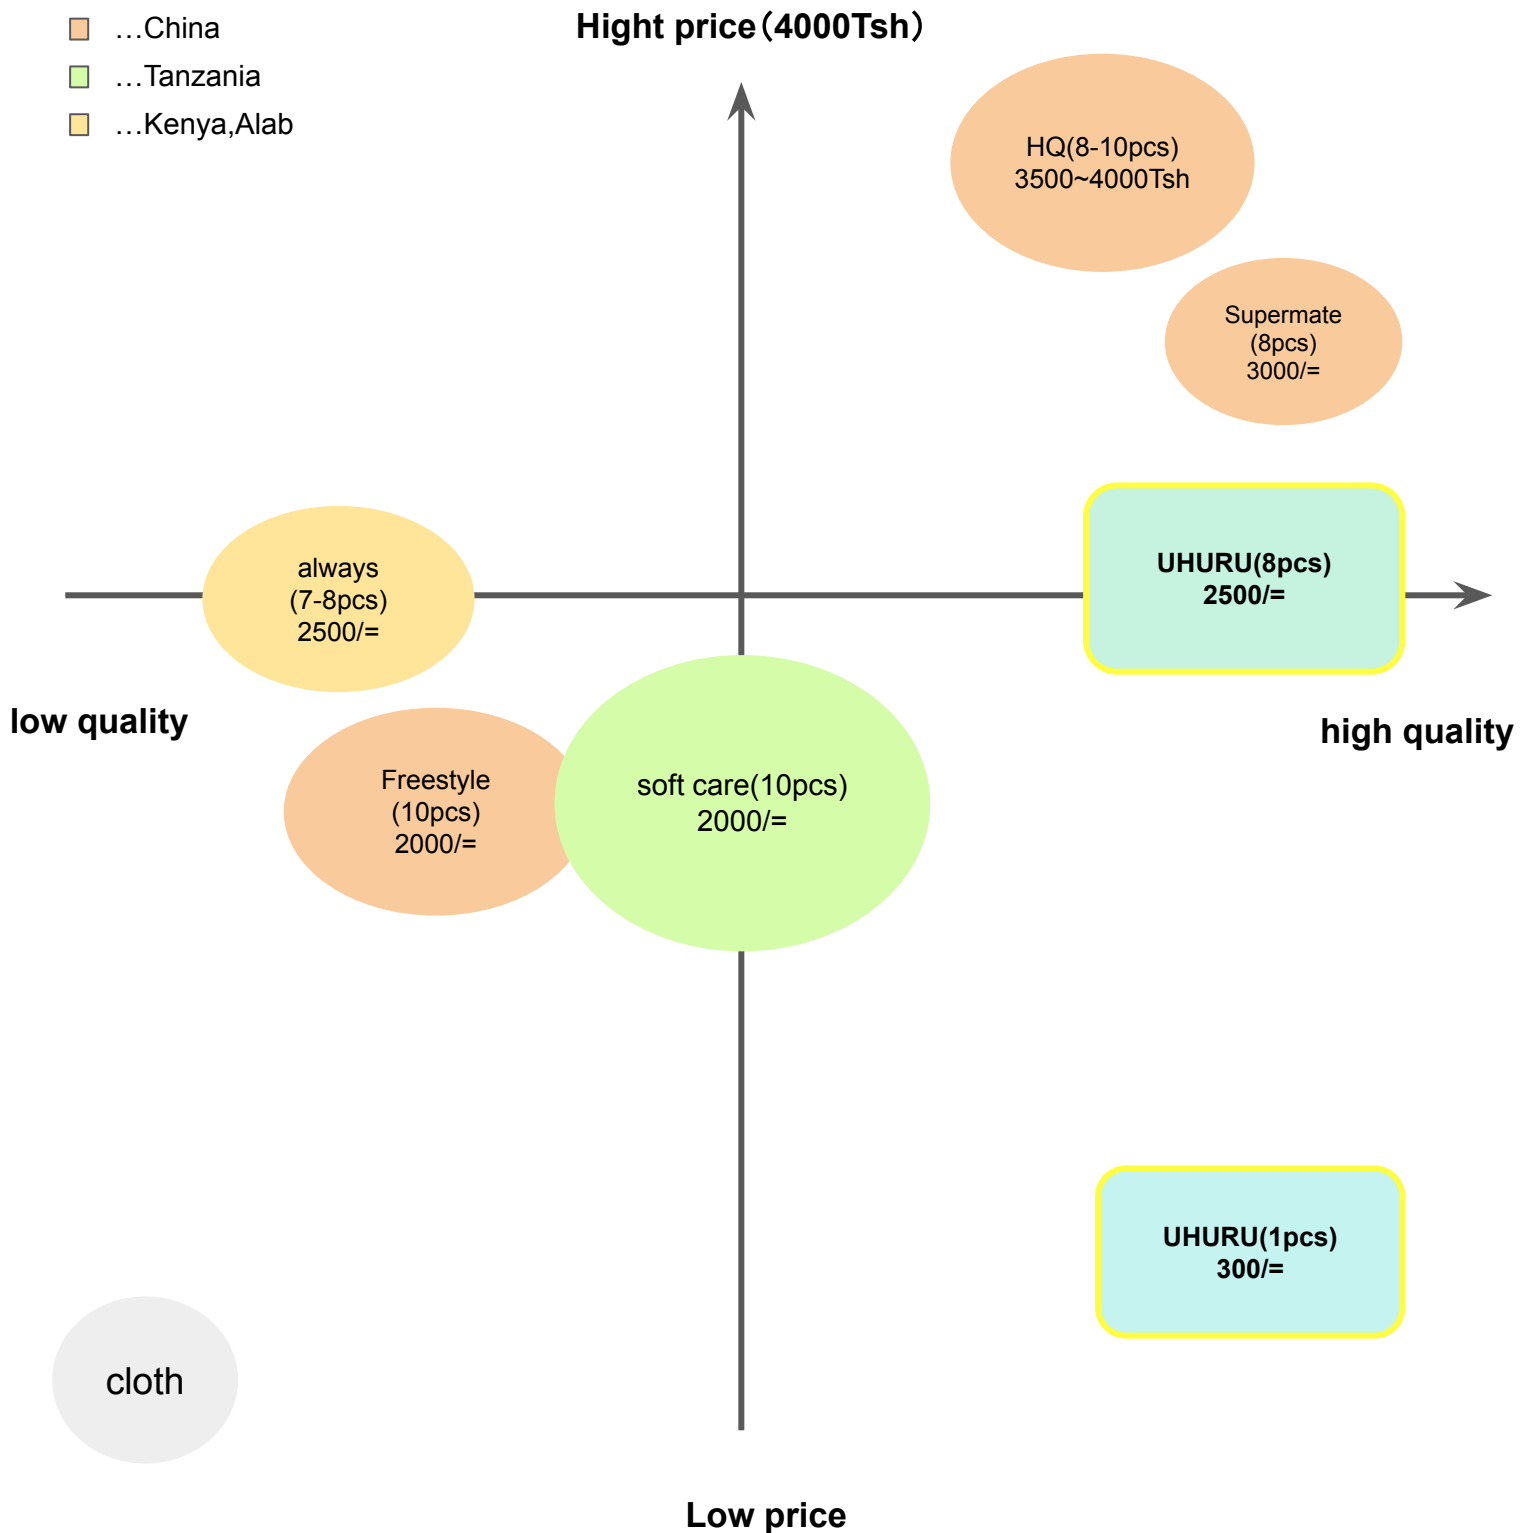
…China
…Tanzania
…Kenya,Alab

Hight price（4000Tsh）

HQ(8-10pcs)
3500~4000Tsh

Supermate
(8pcs)
3000/=

always
(7-8pcs)
2500/=

UHURU(8pcs)
2500/=

low quality

high quality

Freestyle
(10pcs)
2000/=

soft care(10pcs)
2000/=

UHURU(1pcs)
300/=

cloth

Low price